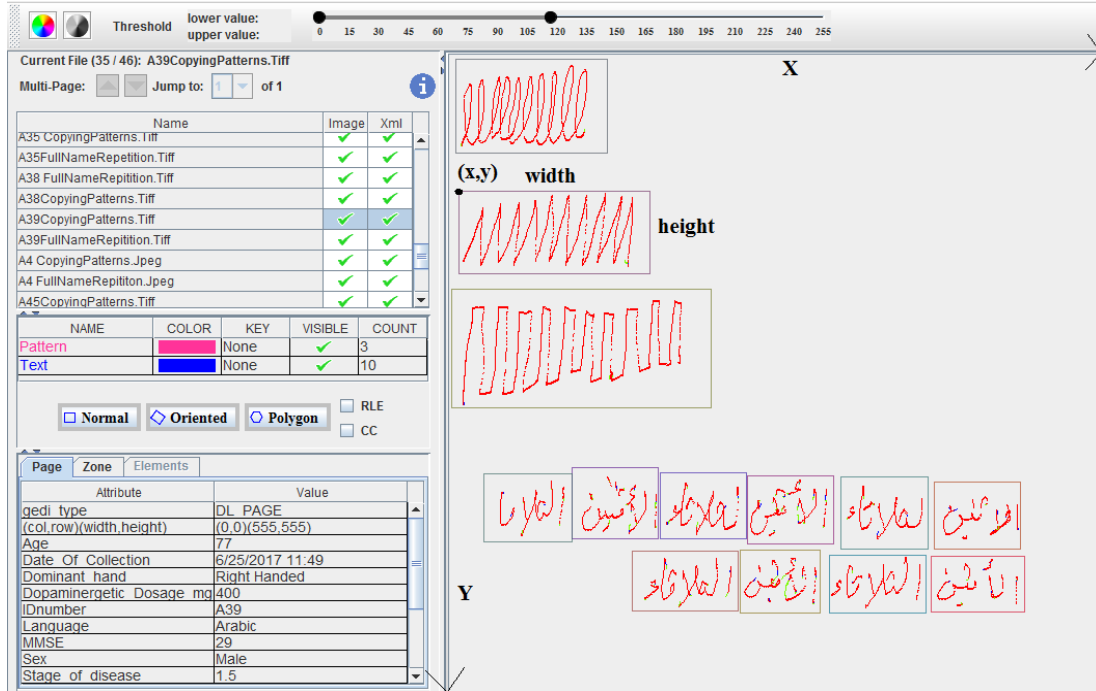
Threshold lower value: upper value:

0 15 30 45 60 75 90 105 120 135 150 165 180 195 210 225 240 255

Current File (35 / 46): A39CopyingPatterns.Tiff

Multi-Page: Jump to: 1 of 1

| Name | Image | Xml |
|---|---|---|
| A35 CopyingPatterns.Tiff | ✔ | ✔ |
| A35FullNameRepetition.Tiff | ✔ | ✔ |
| A38 FullNameRepitition.Tiff | ✔ | ✔ |
| A38CopyingPatterns.Tiff | ✔ | ✔ |
| A39CopyingPatterns.Tiff | ✔ | ✔ |
| A39FullNameRepitition.Tiff | ✔ | ✔ |
| A4 CopyingPatterns.Jpeg | ✔ | ✔ |
| A4 FullNameRepititon.Jpeg | ✔ | ✔ |
| A45CopyingPatterns.Tiff | ✔ | ✔ |

| NAME | COLOR | KEY | VISIBLE | COUNT |
|---|---|---|---|---|
| Pattern | | None | ✔ | 3 |
| Text | | None | ✔ | 10 |

Normal Oriented Polygon RLE CC

Page Zone Elements

| Attribute | Value |
|---|---|
| gedi_type | DL_PAGE |
| (col,row)(width,height) | (0,0)(555,555) |
| Age | 77 |
| Date_Of_Collection | 6/25/2017 11:49 |
| Dominant_hand | Right Handed |
| Dopaminergetic_Dosage_mg | 400 |
| IDnumber | A39 |
| Language | Arabic |
| MMSE | 29 |
| Sex | Male |
| Stage_of_disease | 1.5 |

X

(x,y) width

height

Y